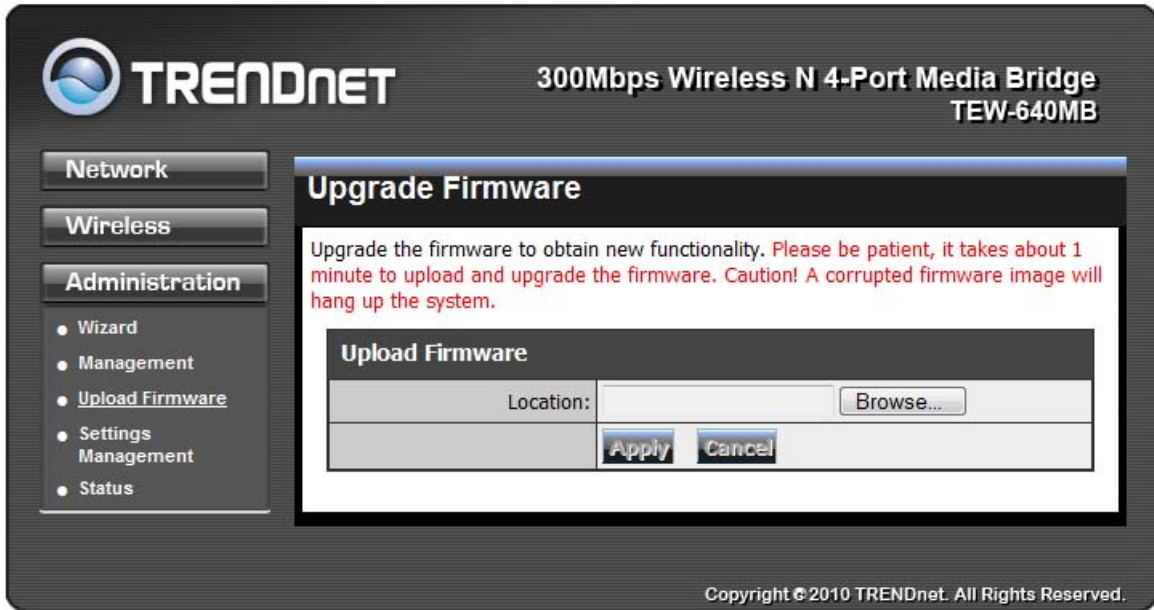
TRENDnET

300Mbps Wireless N 4-Port Media Bridge
TEW-640MB

Network

Wireless

Administration

- Wizard
- Management
- Upload Firmware
- Settings Management
- Status

Upgrade Firmware

Upgrade the firmware to obtain new functionality. Please be patient, it takes about 1 minute to upload and upgrade the firmware. Caution! A corrupted firmware image will hang up the system.

Upload Firmware

| Location: | Browse... |
|---|---|
| | Apply Cancel |

Copyright © 2010 TRENDnet. All Rights Reserved.